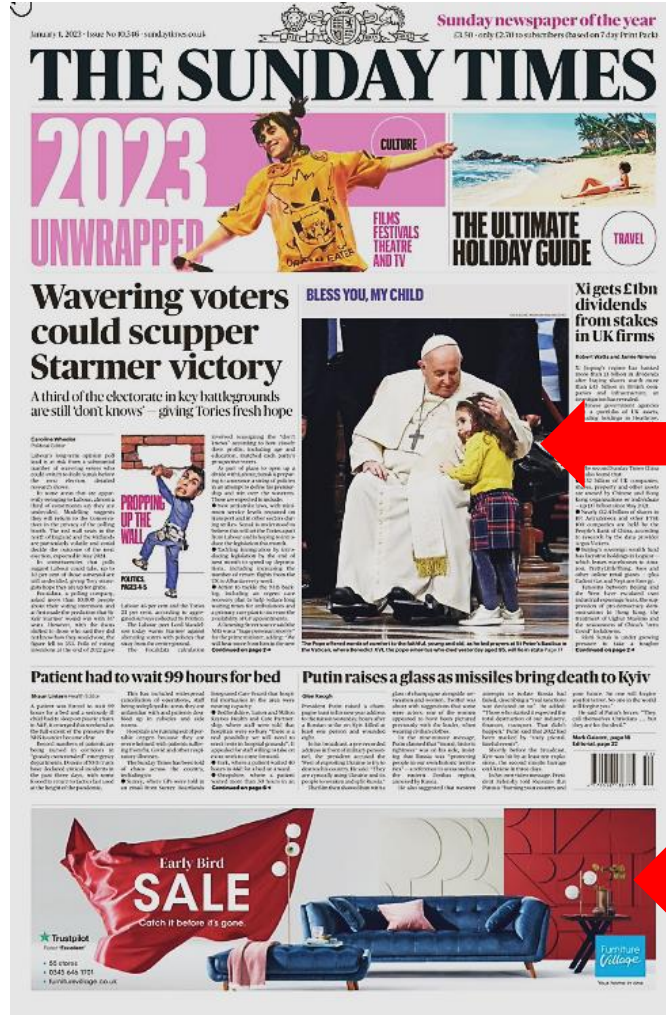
January 1, 2023 · Issue No 10,346 · sunday.times.co.uk

Sunday newspaper of the year
£3.50 · only £2.70 to subscribers (based on 7-day Print Pack)

THE SUNDAY TIMES

2023 UNWRAPPED

CULTURE

FILMS FESTIVALS THEATRE AND TV

THE ULTIMATE HOLIDAY GUIDE

TRAVEL

Wavering voters could scupper Starmer victory

A third of the electorate in key battlegrounds are still 'don't knows' — giving Tories fresh hope

Caroline Wheeler
Political Editor

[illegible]

PROPPING UP THE WALL

POLITICS, PAGES 4-5

Continued on page 2

BLESS YOU, MY CHILD

The Pope offered words of comfort to the faithful, young and old, as he led prayers at St Peter's Basilica in the Vatican, where Benedict XVI, the pope emeritus who died yesterday aged 95, will lie in state Page 11

Xi gets £1bn dividends from stakes in UK firms

Robert Watts and James Nimmo

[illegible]

Continued on page 2 →

Patient had to wait 99 hours for bed

Shaun Lintern Health Editor

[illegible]

Continued on page 6 →

Putin raises a glass as missiles bring death to Kyiv

Oliver Keogh

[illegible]

Mark Galeotti, page 18
Editorial, page 22

Early Bird SALE
Catch it before it's gone

Trustpilot
Rated "Excellent"

• 55 stores
• 0345 646 1701
• furniturevillage.co.uk

Furniture Village
Your home in one